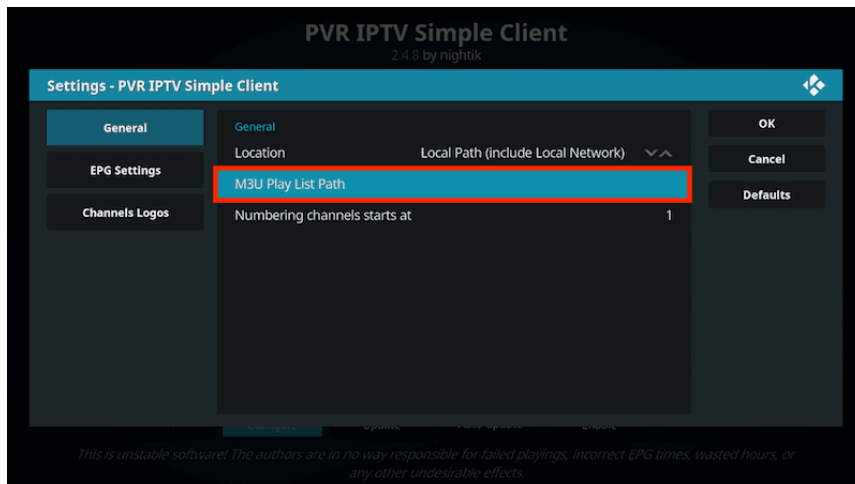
PVR IPTV Simple Client
2.4.8 by nightik

Settings - PVR IPTV Simple Client

General
EPG Settings
Channels Logos

General
Location Local Path (include Local Network)
M3U Play List Path
Numbering channels starts at 1

OK
Cancel
Defaults

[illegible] Update Auto Update Enable

This is unstable software! The authors are in no way responsible for failed playings, incorrect EPG times, wasted hours, or any other undesirable effects.